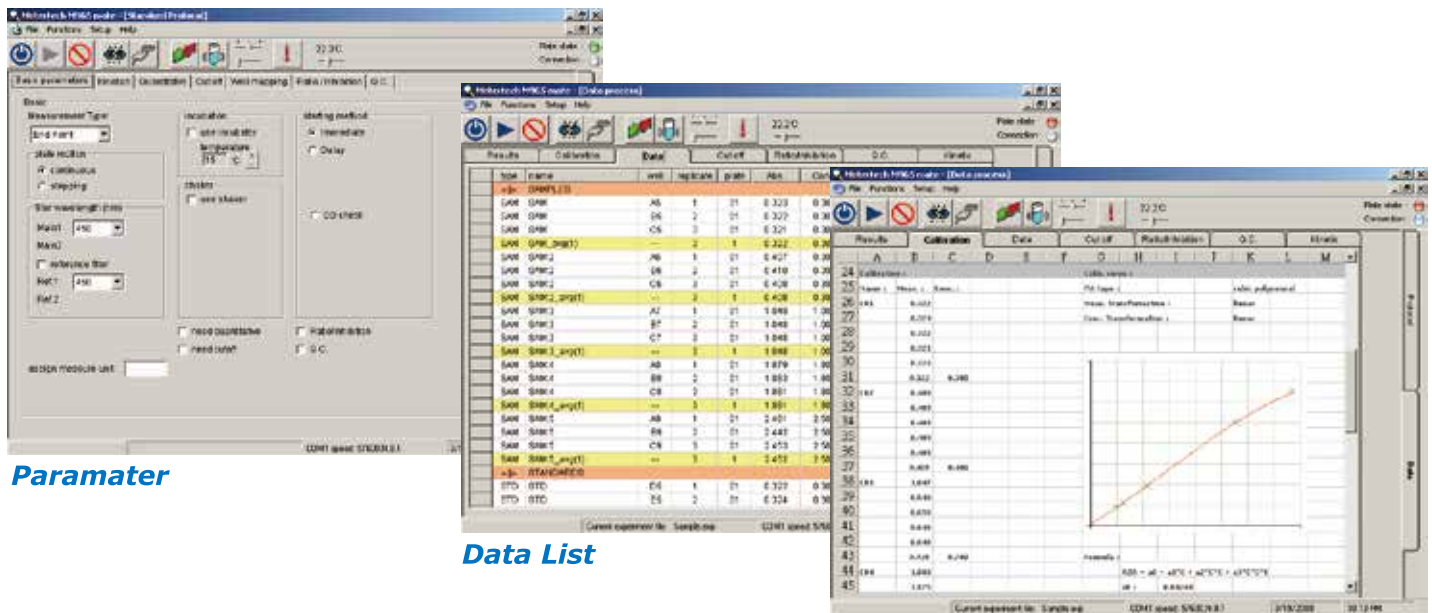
Mikrotech MW65 suite - [Standard Protocol]
File Functions Setup Help
22.2C
Plate state
Connection
Basic parameters | Kinetics | Quantitation | Cut off | Well mapping | Ratio / Inhibition | Q.C.
Basic
Measurement Type
End Point
plate motion
continuous
stepping
filter wavelength (nm)
Main1 450
Main2
reference filter
Ref 1 450
Ref 2
incubation
use incubation
temperature
shaker
use shaker
starting method
immediate
Delay
OD check
need quantitative
need cutoff
Ratio/Inhibition
Q.C.
assign measure unit
COM1 speed: 57600,N,8,1

Paramater

Mikrotech MW65 suite - [Data process]
File Functions Setup Help
22.2C
Plate state
Connection
Results | Calibration | Data | Cut off | Ratio/Inhibition | Q.C. | Kinetic
| type | name | well | replicate | plate | Abs. |
|---|---|---|---|---|---|
| | SAMPLES | | | | |
| SAM | SMK | A5 | 1 | 01 | 0.323 |
| SAM | SMK | B5 | 2 | 01 | 0.322 |
| SAM | SMK | C5 | 3 | 01 | 0.321 |
| SAM | SMK_avg(1) | -- | 3 | 1 | 0.322 |
| SAM | SMK2 | A6 | 1 | 01 | 0.427 |
| SAM | SMK2 | B6 | 2 | 01 | 0.419 |
| SAM | SMK2 | C6 | 3 | 01 | 0.438 |
| SAM | SMK2_avg(1) | -- | 3 | 1 | 0.428 |
| SAM | SMK3 | A7 | 1 | 01 | 1.848 |
| SAM | SMK3 | B7 | 2 | 01 | 1.848 |
| SAM | SMK3 | C7 | 3 | 01 | 1.848 |
| SAM | SMK3_avg(1) | -- | 3 | 1 | 1.848 |
| SAM | SMK4 | A8 | 1 | 01 | 1.879 |
| SAM | SMK4 | B8 | 2 | 01 | 1.883 |
| SAM | SMK4 | C8 | 3 | 01 | 1.881 |
| SAM | SMK4_avg(1) | -- | 3 | 1 | 1.881 |
| SAM | SMK5 | A9 | 1 | 01 | 2.451 |
| SAM | SMK5 | B9 | 2 | 01 | 2.443 |
| SAM | SMK5 | C9 | 3 | 01 | 2.453 |
| SAM | SMK5_avg(1) | -- | 3 | 1 | 2.452 |
| | STANDARDS | | | | |
| STD | STD | D5 | 1 | 01 | 0.322 |
| STD | STD | E5 | 2 | 01 | 0.324 |
Current experiment file: Sample.exp | COM1 speed: 57600

Data List

Mikrotech MW65 suite - [Data process]
File Functions Setup Help
22.2C
Plate state
Connection
Results | Calibration | Data | Cut off | Ratio/Inhibition | Q.C. | Kinetic
A B C D E F G H I J K L M
Calibration :
Calib. curve :
Fit type :
cubic polynomial
Meas. Transformation :
Linear
Conc. Transformation :
Linear
Formula :
Protocol
Data
Current experiment file: Sample.exp | COM1 speed: 57600,N,8,1 | 3/19/2008 | 10:12 PM